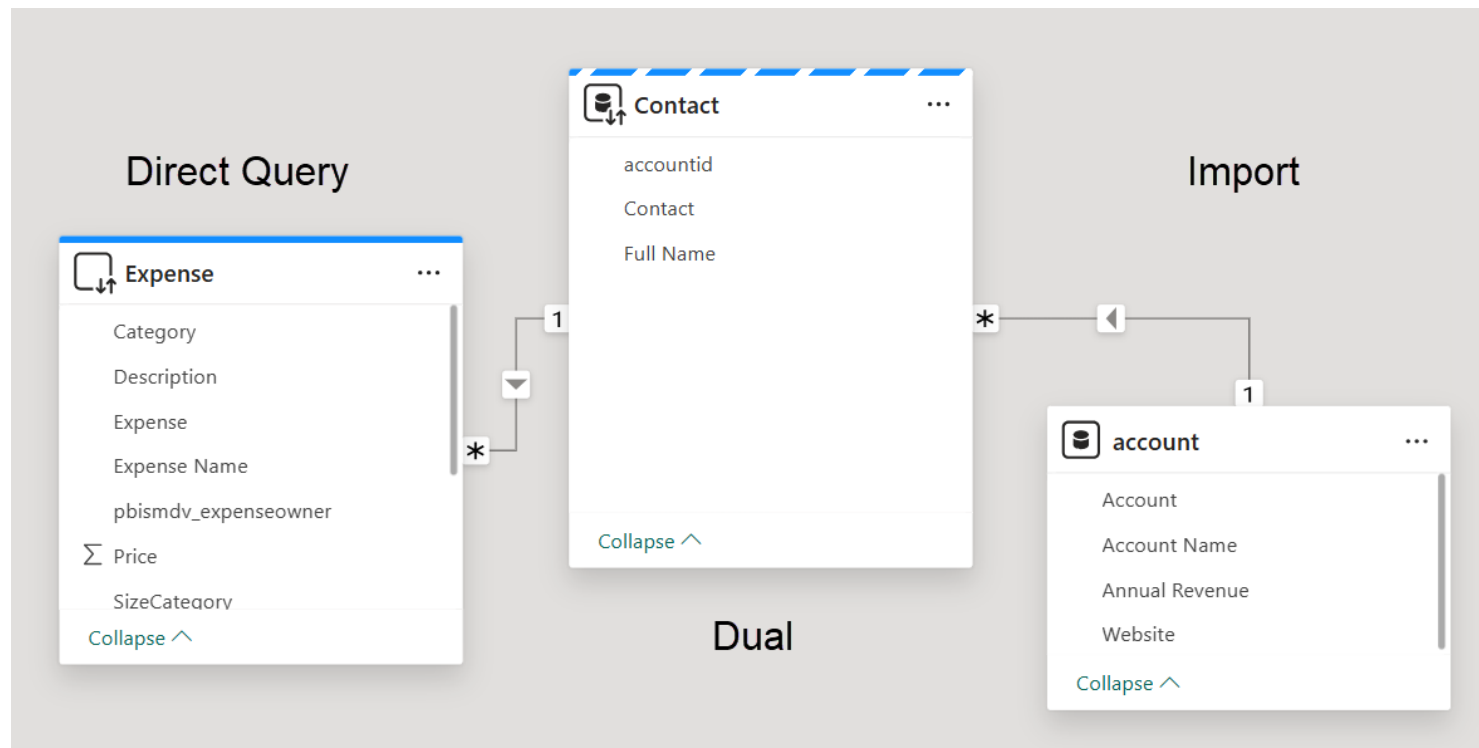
Direct Query

Expense ...

Category
Description
Expense
Expense Name
pbismdv_expenseowner
$\Sigma$ Price
SizeCategory

Collapse

Contact ...

accountid
Contact
Full Name

Collapse

Dual

Import

1
*
*
1

account ...

Account
Account Name
Annual Revenue
Website

Collapse